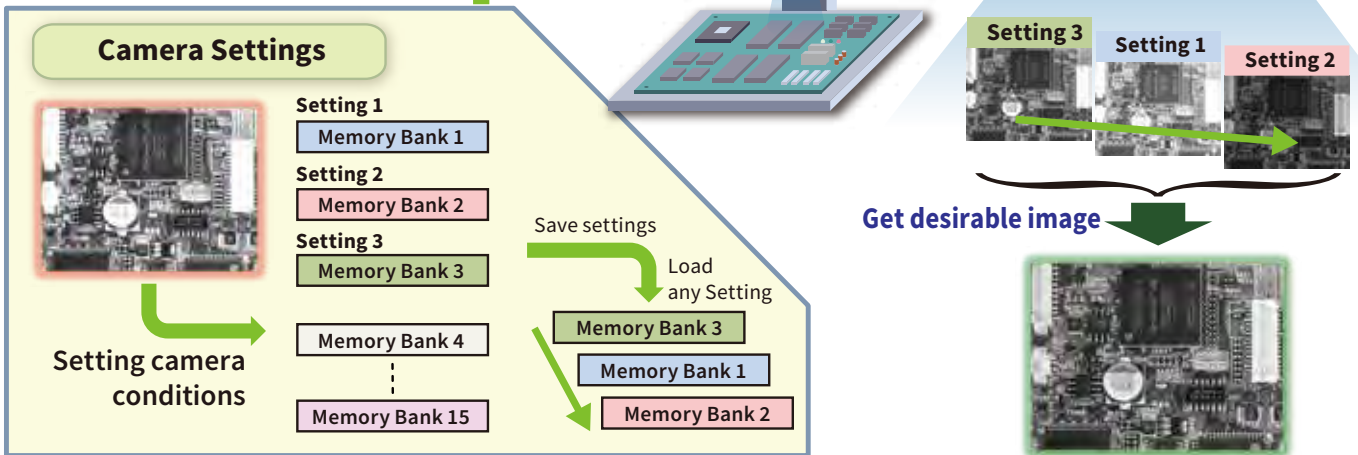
Camera Settings

Setting 1
Memory Bank 1
Setting 2
Memory Bank 2
Setting 3
Memory Bank 3

Memory Bank 4
Memory Bank 15

Setting camera conditions

Save settings
Load any Setting

Memory Bank 3
Memory Bank 1
Memory Bank 2

Setting 3
Setting 1
Setting 2

Get desirable image